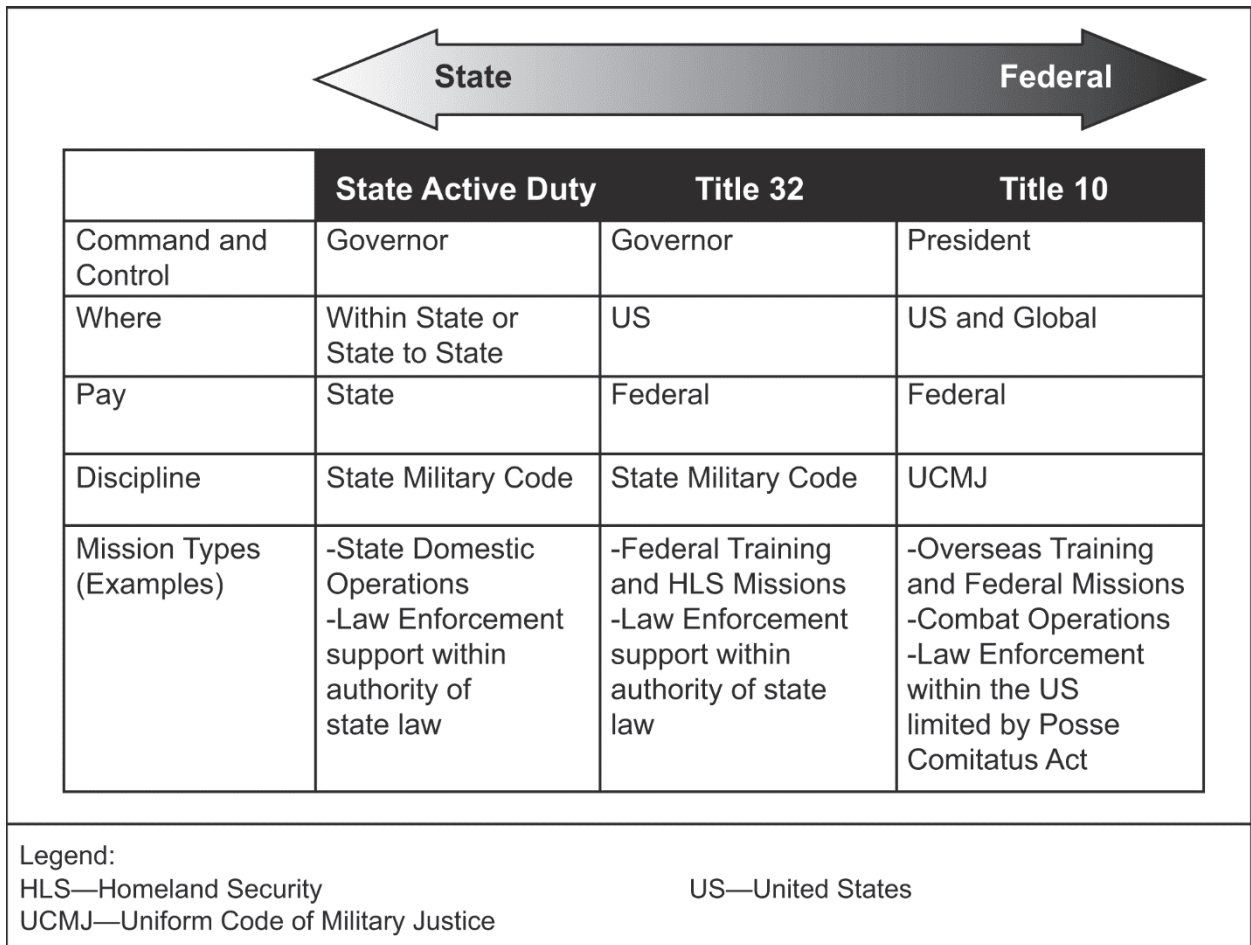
State Federal

| | State Active Duty | Title 32 | Title 10 |
|---|---|---|---|
| Command and Control | Governor | Governor | President |
| Where | Within State or State to State | US | US and Global |
| Pay | State | Federal | Federal |
| Discipline | State Military Code | State Military Code | UCMJ |
| Mission Types (Examples) | -State Domestic Operations -Law Enforcement support within authority of state law | -Federal Training and HLS Missions -Law Enforcement support within authority of state law | -Overseas Training and Federal Missions -Combat Operations -Law Enforcement within the US limited by Posse Comitatus Act |

Legend:
HLS—Homeland Security
UCMJ—Uniform Code of Military Justice
US—United States